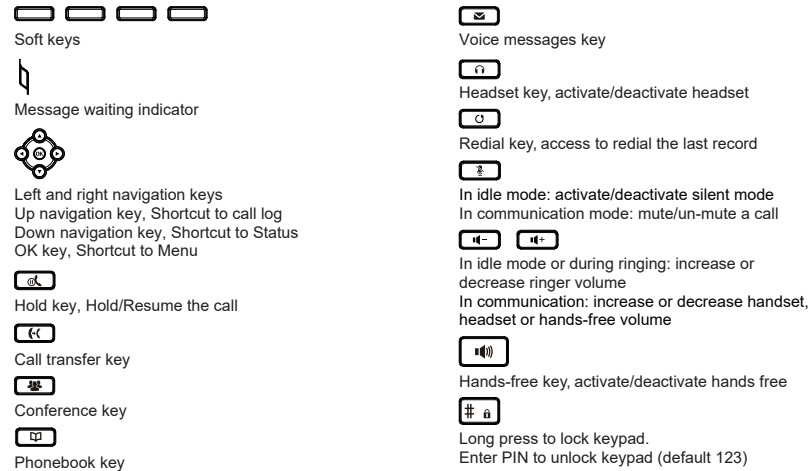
Soft keys

Message waiting indicator

OK

Left and right navigation keys
Up navigation key, Shortcut to call log
Down navigation key, Shortcut to Status
OK key, Shortcut to Menu

Hold key, Hold/Resume the call

Call transfer key

Conference key

Phonebook key

Voice messages key

Headset key, activate/deactivate headset

Redial key, access to redial the last record

In idle mode: activate/deactivate silent mode
In communication mode: mute/un-mute a call

In idle mode or during ringing: increase or decrease ringer volume
In communication: increase or decrease handset, headset or hands-free volume

Hands-free key, activate/deactivate hands free

#

Long press to lock keypad.
Enter PIN to unlock keypad (default 123)